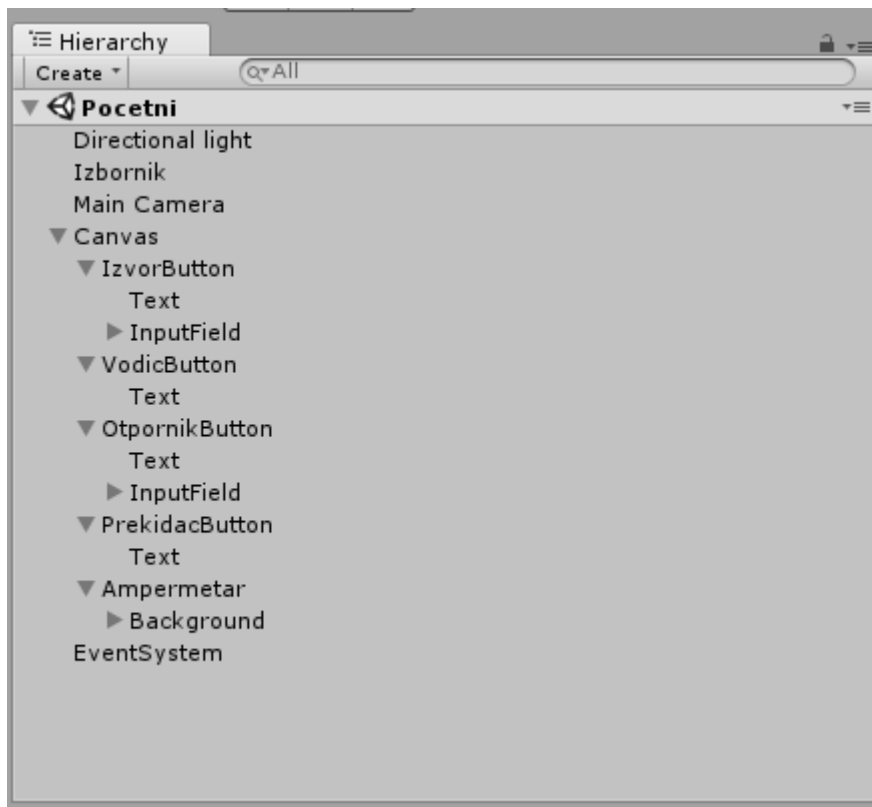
Hierarchy

Create

All

Pocetni

Directional light

Izbornik

Main Camera

Canvas

IzvorButton

Text

InputField

VodicButton

Text

OtpornikButton

Text

InputField

PrekidacButton

Text

Ampermetar

Background

EventSystem